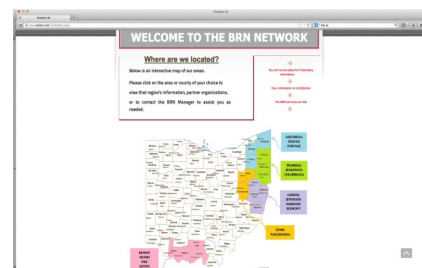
Contact Us

WELCOME TO THE BRN NETWORK

Where are we located?

Below is an interactive map of our areas.

Please click on the area or county of your choice to view that region's information, partner organizations, or to contact the BRN Manager to assist you as needed.

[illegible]

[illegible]

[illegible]

ASHTABULA GEAUGA PORTAGE

TRUMBULL MAHONING COLUMBIANA

CARROLL JEFFERSON HARRISON BELMONT

STARK TUSCARAWAS

BROWN ADAMS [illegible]